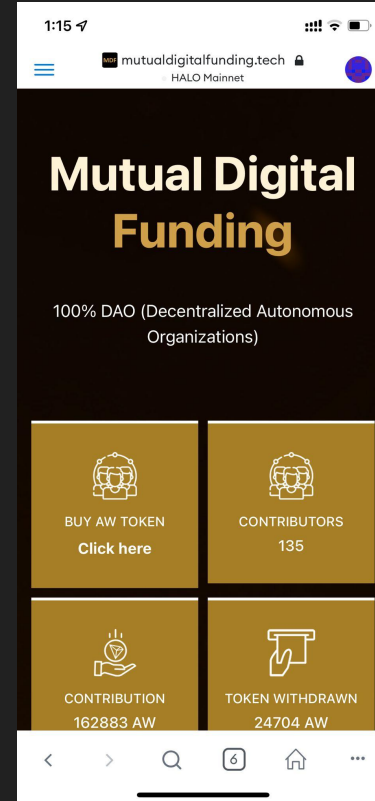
1:15

MDF mutualdigitalfunding.tech
HALO Mainnet

Mutual Digital Funding

100% DAO (Decentralized Autonomous Organizations)

BUY AW TOKEN
Click here

CONTRIBUTORS
135

CONTRIBUTION
162883 AW

TOKEN WITHDRAWN
24704 AW

6